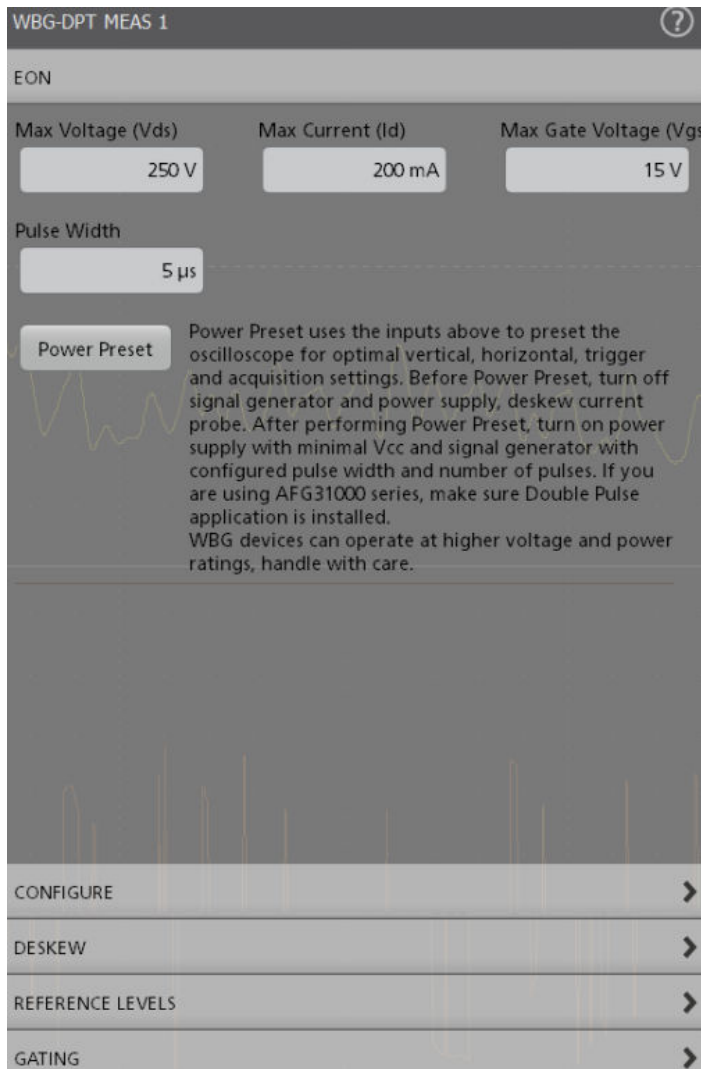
WBG-DPT MEAS 1

?

EON

Max Voltage (Vds)

250 V

Max Current (Id)

200 mA

Max Gate Voltage (Vgs

15 V

Pulse Width

5 µs

Power Preset

Power Preset uses the inputs above to preset the oscilloscope for optimal vertical, horizontal, trigger and acquisition settings. Before Power Preset, turn off signal generator and power supply, deskew current probe. After performing Power Preset, turn on power supply with minimal Vcc and signal generator with configured pulse width and number of pulses. If you are using AFG31000 series, make sure Double Pulse application is installed.
WBG devices can operate at higher voltage and power ratings, handle with care.

CONFIGURE

DESKEW

REFERENCE LEVELS

GATING